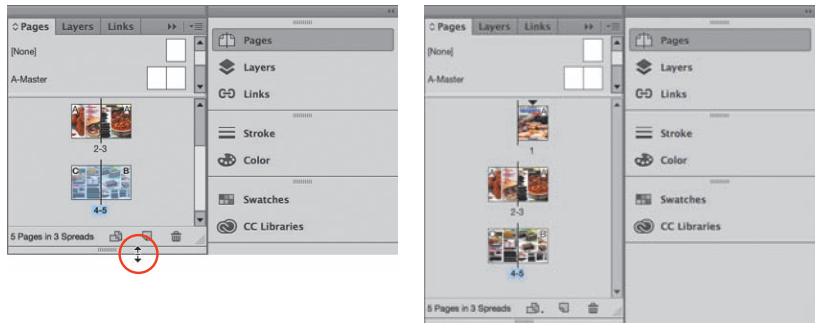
Pages Layers Links

[None]

A-Master

A A

2-3

C B

4-5

5 Pages in 3 Spreads

Pages

Layers

Links

Stroke

Color

Swatches

CC Libraries

Pages Layers Links

[None]

A-Master

A

1

A A

2-3

B

4-5

5 Pages in 3 Spreads

Pages

Layers

Links

Stroke

Color

Swatches

CC Libraries